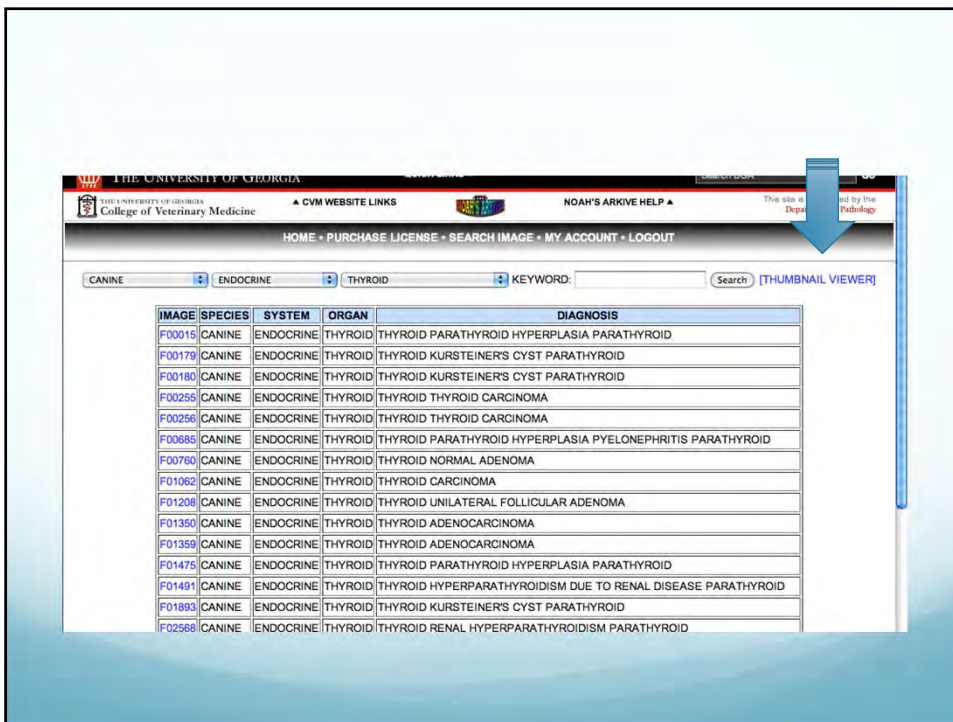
THE UNIVERSITY OF GEORGIA

THE UNIVERSITY OF GEORGIA
College of Veterinary Medicine

▲ CVM WEBSITE LINKS

NOAH'S ARKIVE HELP ▲

This site is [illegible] by the Depa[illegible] Pathology

HOME • PURCHASE LICENSE • SEARCH IMAGE • MY ACCOUNT • LOGOUT

CANINE | ENDOCRINE | THYROID | KEYWORD: | Search | [THUMBNAIL VIEWER]

| IMAGE | SPECIES | SYSTEM | ORGAN | DIAGNOSIS |
|---|---|---|---|---|
| F00015 | CANINE | ENDOCRINE | THYROID | THYROID PARATHYROID HYPERPLASIA PARATHYROID |
| F00179 | CANINE | ENDOCRINE | THYROID | THYROID KURSTEINER'S CYST PARATHYROID |
| F00180 | CANINE | ENDOCRINE | THYROID | THYROID KURSTEINER'S CYST PARATHYROID |
| F00255 | CANINE | ENDOCRINE | THYROID | THYROID THYROID CARCINOMA |
| F00256 | CANINE | ENDOCRINE | THYROID | THYROID THYROID CARCINOMA |
| F00685 | CANINE | ENDOCRINE | THYROID | THYROID PARATHYROID HYPERPLASIA PYELONEPHRITIS PARATHYROID |
| F00760 | CANINE | ENDOCRINE | THYROID | THYROID NORMAL ADENOMA |
| F01062 | CANINE | ENDOCRINE | THYROID | THYROID CARCINOMA |
| F01208 | CANINE | ENDOCRINE | THYROID | THYROID UNILATERAL FOLLICULAR ADENOMA |
| F01350 | CANINE | ENDOCRINE | THYROID | THYROID ADENOCARCINOMA |
| F01359 | CANINE | ENDOCRINE | THYROID | THYROID ADENOCARCINOMA |
| F01475 | CANINE | ENDOCRINE | THYROID | THYROID PARATHYROID HYPERPLASIA PARATHYROID |
| F01491 | CANINE | ENDOCRINE | THYROID | THYROID HYPERPARATHYROIDISM DUE TO RENAL DISEASE PARATHYROID |
| F01893 | CANINE | ENDOCRINE | THYROID | THYROID KURSTEINER'S CYST PARATHYROID |
| F02568 | CANINE | ENDOCRINE | THYROID | THYROID RENAL HYPERPARATHYROIDISM PARATHYROID |